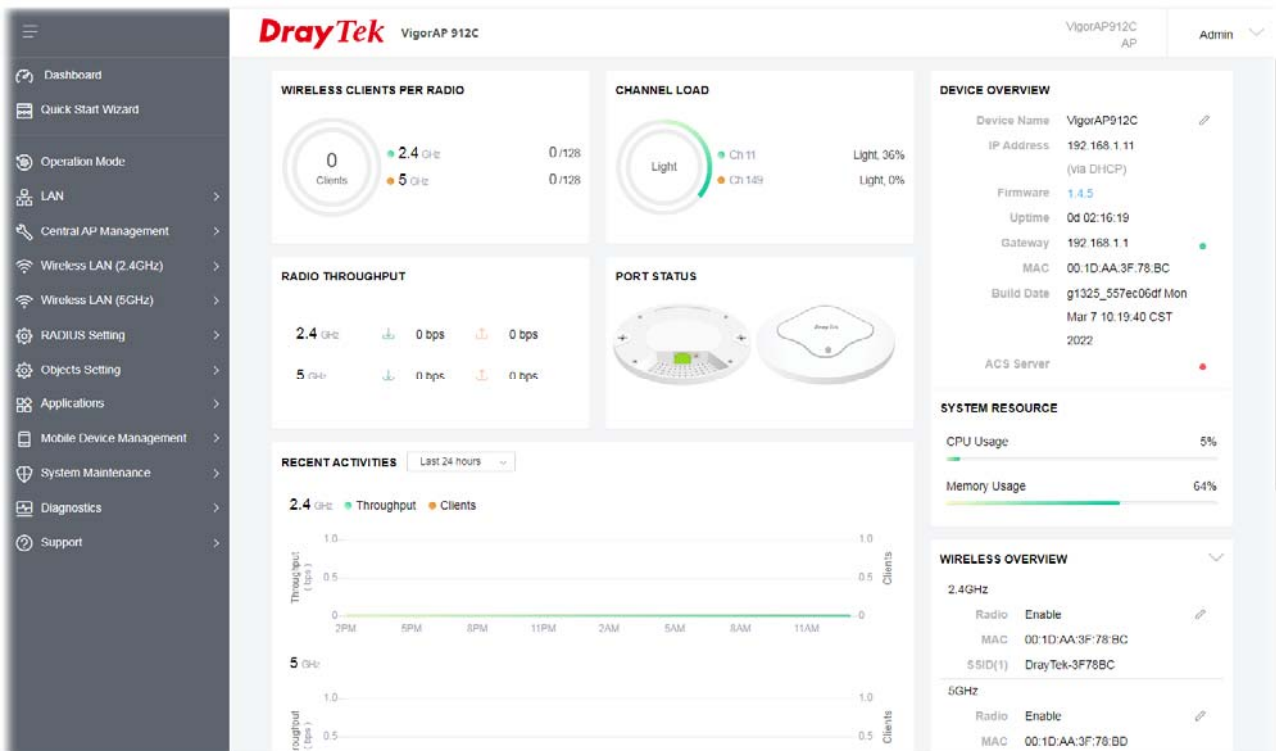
Dashboard
Quick Start Wizard
Operation Mode
LAN
Central AP Management
Wireless LAN (2.4GHz)
Wireless LAN (5GHz)
RADIUS Setting
Objects Setting
Applications
Mobile Device Management
System Maintenance
Diagnostics
Support

DrayTek VigorAP 912C

VigorAP912C
AP

Admin

WIRELESS CLIENTS PER RADIO

0
Clients

2.4 GHz 0 /128
5 GHz 0 /128

CHANNEL LOAD

Light

Ch 11 Light, 36%
Ch 149 Light, 0%

RADIO THROUGHPUT

2.4 GHz 0 bps 0 bps
5 GHz 0 bps 0 bps

PORT STATUS

RECENT ACTIVITIES Last 24 hours

2.4 GHz Throughput Clients

1.0 1.0
Throughput (bps) 0.5 0.5 Clients
0 0
2PM 5PM 8PM 11PM 2AM 5AM 8AM 11AM

5 GHz

1.0 1.0
Throughput (bps) 0.5 0.5 Clients

DEVICE OVERVIEW

| | |
|---|---|
| Device Name | VigorAP912C |
| IP Address | 192.168.1.11 (via DHCP) |
| Firmware | 1.4.5 |
| Uptime | 0d 02:16:19 |
| Gateway | 192.168.1.1 |
| MAC | 00:1D:AA:3F:78:BC |
| Build Date | g1325_557ec06df Mon Mar 7 10:19:40 CST 2022 |
| ACS Server | |

SYSTEM RESOURCE

CPU Usage 5%

Memory Usage 64%

WIRELESS OVERVIEW

2.4GHz

| | |
|---|---|
| Radio | Enable |
| MAC | 00:1D:AA:3F:78:BC |
| SSID(1) | DrayTek-3F78BC |

5GHz

| | |
|---|---|
| Radio | Enable |
| MAC | 00:1D:AA:3F:78:BD |